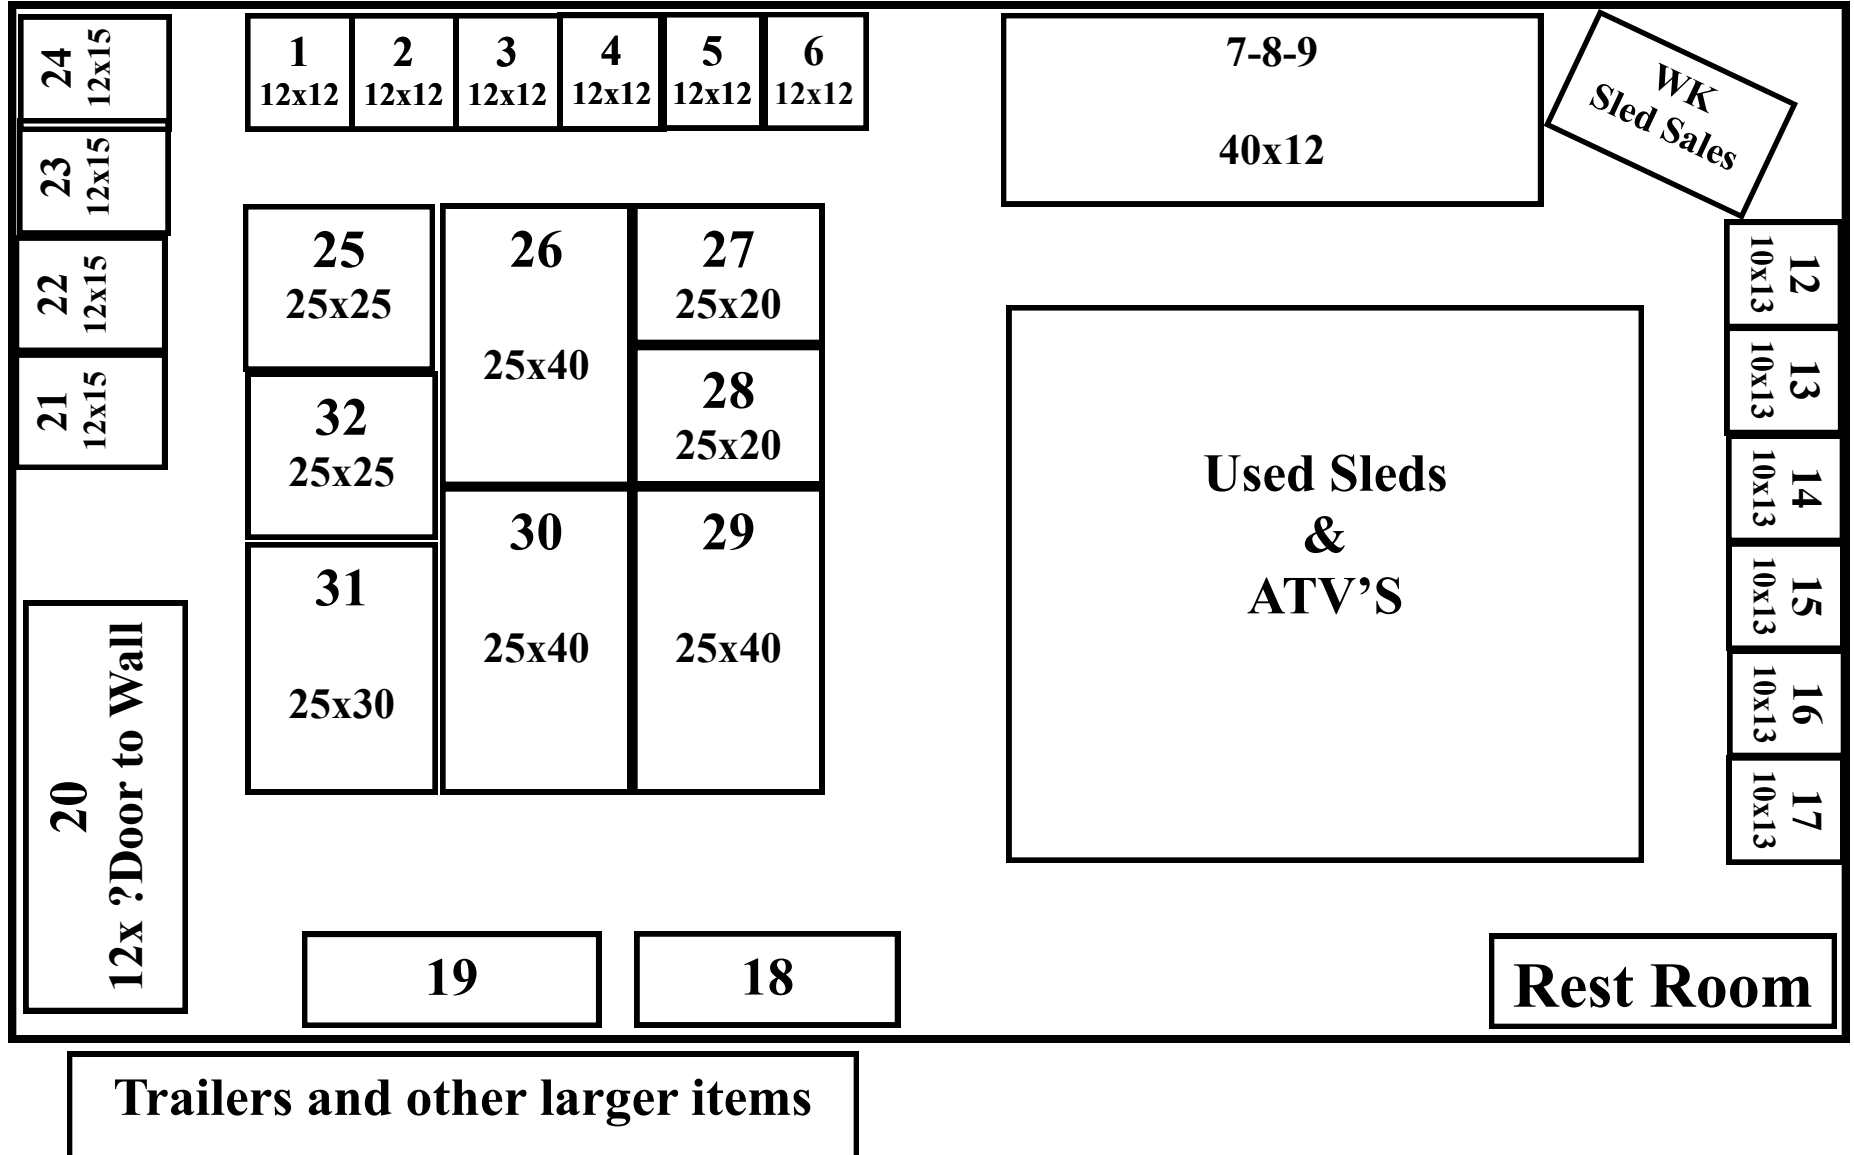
24 12x15

23 12x15

22 12x15

21 12x15

1 12x12

2 12x12

3 12x12

4 12x12

5 12x12

6 12x12

7-8-9

40x12

WK Sled Sales

25 25x25

26 25x40

27 25x20

28 25x20

32 25x25

30 25x40

29 25x40

31 25x30

12 10x13

13 10x13

14 10x13

15 10x13

16 10x13

17 10x13

Used Sleds & ATV'S

20 12x ?Door to Wall

19

18

Rest Room

Trailers and other larger items